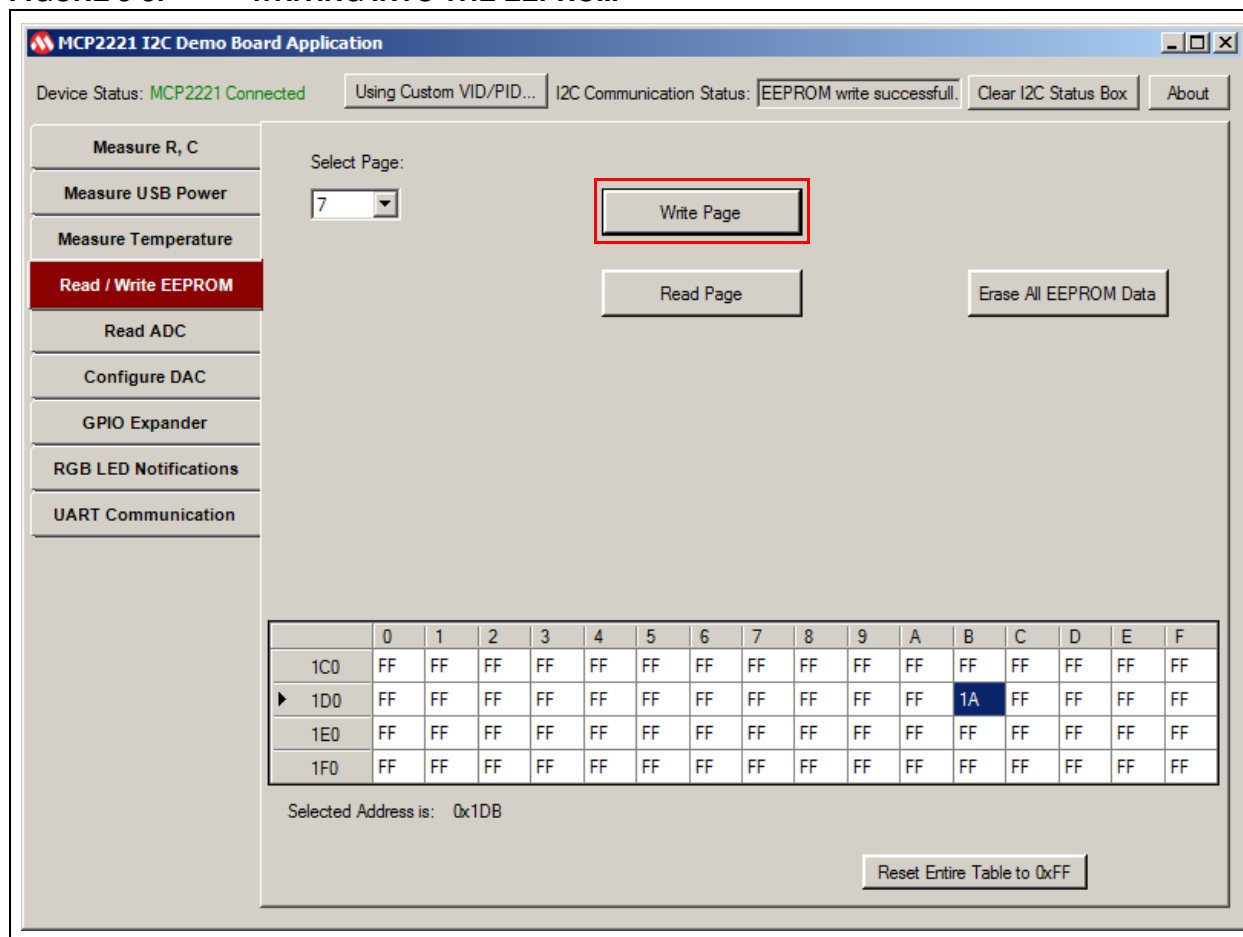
MCP2221 I2C Demo Board Application

Device Status: MCP2221 Connected
Using Custom VID/PID...
I2C Communication Status: EEPROM write successfull.
Clear I2C Status Box
About

Measure R, C
Measure USB Power
Measure Temperature
Read / Write EEPROM
Read ADC
Configure DAC
GPIO Expander
RGB LED Notifications
UART Communication

Select Page:
7

Write Page
Read Page
Erase All EEPROM Data

| | 0 | 1 | 2 | 3 | 4 | 5 | 6 | 7 | 8 | 9 | A | B | C | D | E | F |
|---|---|---|---|---|---|---|---|---|---|---|---|---|---|---|---|---|
| 1C0 | FF | FF | FF | FF | FF | FF | FF | FF | FF | FF | FF | FF | FF | FF | FF | FF |
| 1D0 | FF | FF | FF | FF | FF | FF | FF | FF | FF | FF | FF | 1A | FF | FF | FF | FF |
| 1E0 | FF | FF | FF | FF | FF | FF | FF | FF | FF | FF | FF | FF | FF | FF | FF | FF |
| 1F0 | FF | FF | FF | FF | FF | FF | FF | FF | FF | FF | FF | FF | FF | FF | FF | FF |

Selected Address is: 0x1DB

Reset Entire Table to 0xFF